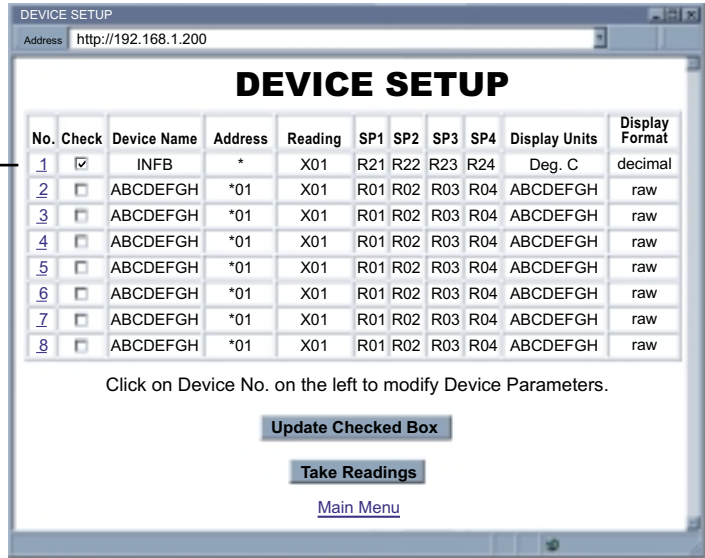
DEVICE SETUP

Address http://192.168.1.200

DEVICE SETUP

| No. | Check | Device Name | Address | Reading | SP1 | SP2 | SP3 | SP4 | Display Units | Display Format |
|---|---|---|---|---|---|---|---|---|---|---|
| 1 | ☑ | INFB | * | X01 | R21 | R22 | R23 | R24 | Deg. C | decimal |
| 2 | ☐ | ABCDEFGH | *01 | X01 | R01 | R02 | R03 | R04 | ABCDEFGH | raw |
| 3 | ☐ | ABCDEFGH | *01 | X01 | R01 | R02 | R03 | R04 | ABCDEFGH | raw |
| 4 | ☐ | ABCDEFGH | *01 | X01 | R01 | R02 | R03 | R04 | ABCDEFGH | raw |
| 5 | ☐ | ABCDEFGH | *01 | X01 | R01 | R02 | R03 | R04 | ABCDEFGH | raw |
| 6 | ☐ | ABCDEFGH | *01 | X01 | R01 | R02 | R03 | R04 | ABCDEFGH | raw |
| 7 | ☐ | ABCDEFGH | *01 | X01 | R01 | R02 | R03 | R04 | ABCDEFGH | raw |
| 8 | ☐ | ABCDEFGH | *01 | X01 | R01 | R02 | R03 | R04 | ABCDEFGH | raw |

Click on Device No. on the left to modify Device Parameters.

Update Checked Box

Take Readings

Main Menu